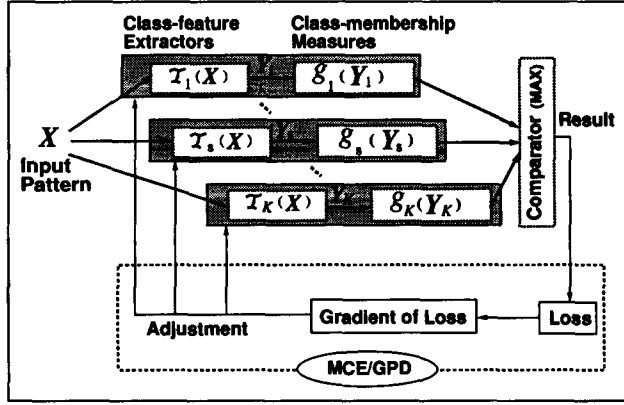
Class-feature Extractors

Class-membership Measures

$\mathcal{T}_1(X)$

$Y_1$

$g_1(Y_1)$

$\mathcal{T}_s(X)$

$Y_s$

$g_s(Y_s)$

$\mathcal{T}_K(X)$

$Y_K$

$g_K(Y_K)$

$X$

Input Pattern

Comparator (MAX)

Result

Loss

Gradient of Loss

Adjustment

MCE/GPD